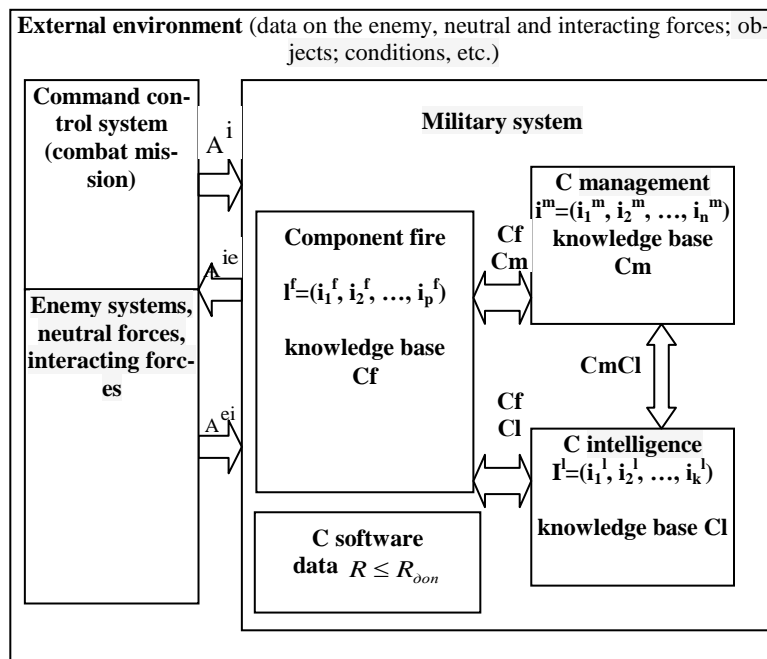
External environment (data on the enemy, neutral and interacting forces; objects; conditions, etc.)

Command control system (combat mission)

$A^{i}$

Military system

C management
$i^m=(i_1^m, i_2^m, \ldots, i_n^m)$
knowledge base Cm

$A^{ie}$

Component fire
$I^f=(i_1^f, i_2^f, \ldots, i_p^f)$
knowledge base Cf

Cf
Cm

Enemy systems, neutral forces, interacting forces

CmCl

$A^{ei}$

Cf
Cl

C intelligence
$I^l=(i_1^l, i_2^l, \ldots, i_k^l)$
knowledge base Cl

C software
data $R \leq R_{\partial on}$